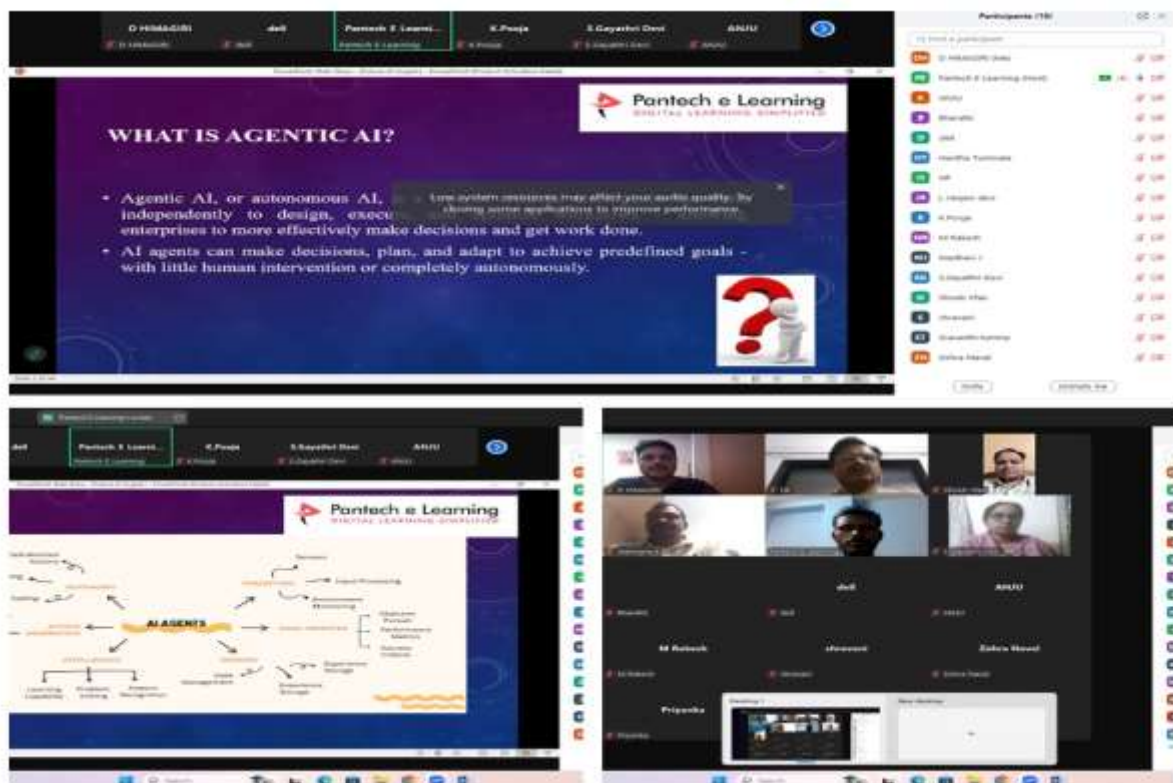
D HIMAGIRI dell Pantech E Learni... K.Pooja S.Gayathri Devi ANJU

Participants (19)

D HIMAGIRI (Me)
Pantech E Learning (Host)
ANJU
Bharathi
dell
Haritha Tummala
HP
J. Helpin Jeni
K.Pooja
M Rakesh
Madhavi J
S.Gayathri Devi
Shoaib Irfan
shravani
Sravanthi Komma
Zehra Naval

Pantech e Learning
DIGITAL LEARNING SIMPLIFIED

WHAT IS AGENTIC AI?

• Agentic AI, or autonomous AI, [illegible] independently to design, execu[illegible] enterprises to more effectively make decisions and get work done.

• AI agents can make decisions, plan, and adapt to achieve predefined goals - with little human intervention or completely autonomously.

Low system resources may affect your audio quality. Try closing some applications to improve performance.

dell Pantech E Learni... K.Pooja S.Gayathri Devi ANJU

Pantech e Learning
DIGITAL LEARNING SIMPLIFIED

AI AGENTS

Sensors
Input Processing
Environment Monitoring
Outcome Pursuit
Performance Metrics
Success Criteria
Experience Storage
Knowledge Storage
State Management
Learning Capability
Problem Solving
Pattern Recognition

dell ANJU
M Rakesh shravani Zehra Naval
Priyanka